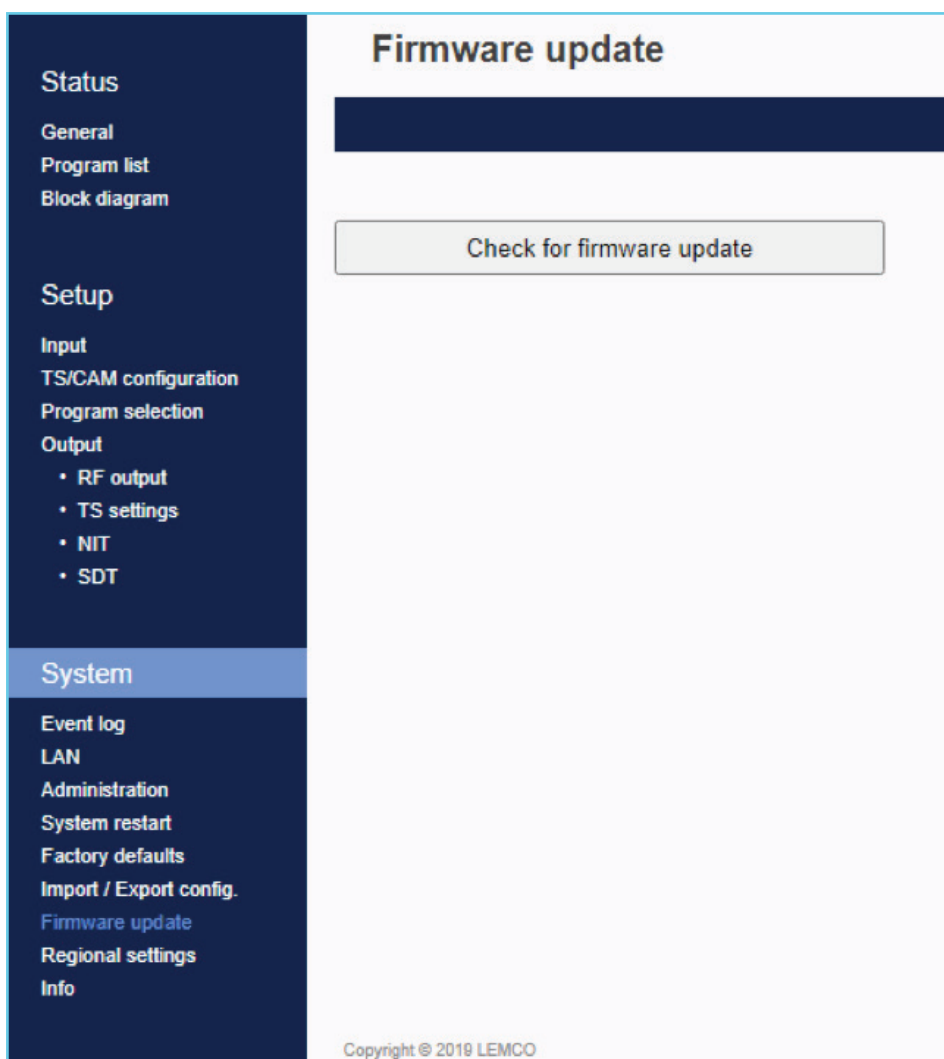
Status

General
Program list
Block diagram

Setup

Input
TS/CAM configuration
Program selection
Output
• RF output
• TS settings
• NIT
• SDT

System

Event log
LAN
Administration
System restart
Factory defaults
Import / Export config.
Firmware update
Regional settings
Info

Firmware update

Check for firmware update

Copyright © 2019 LEMCO